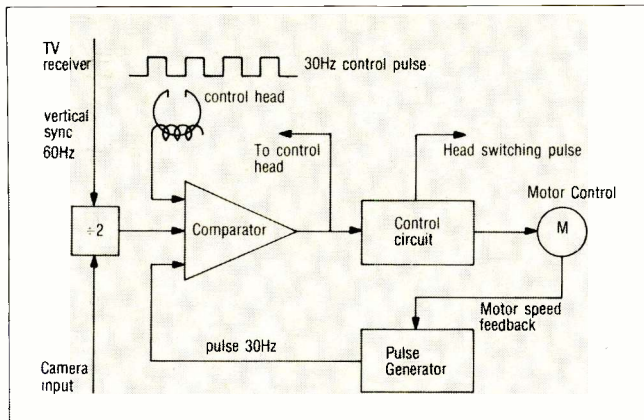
TV receiver

vertical sync 60Hz

30Hz control pulse

control head

To control head

Head switching pulse

Motor Control

$\div 2$

Comparator

Control circuit

M

Motor speed feedback

pulse 30Hz

Pulse Generator

Camera input